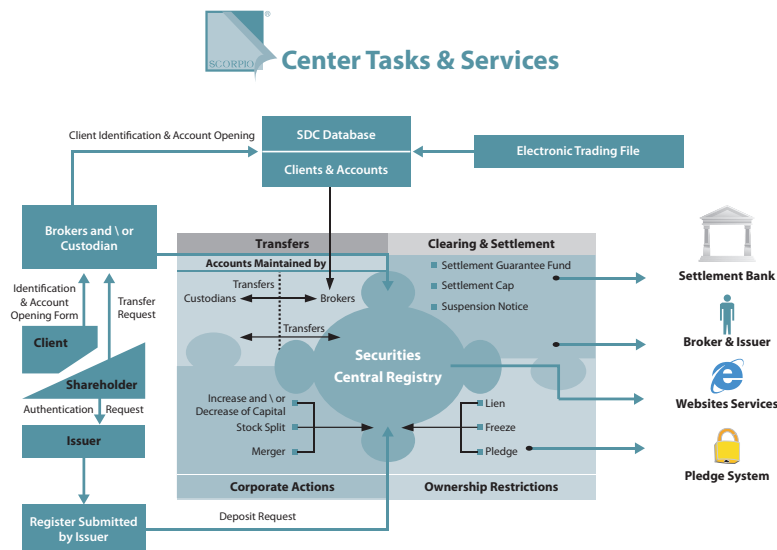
SCORPIO®

Center Tasks & Services

Client Identification & Account Opening

SDC Database

Clients & Accounts

Electronic Trading File

Brokers and \ or Custodian

Identification & Account Opening Form

Transfer Request

Client

Shareholder

Authentication Request

Issuer

Register Submitted by Issuer

Deposit Request

Transfers

Accounts Maintained by

Transfers

Custodians

Brokers

Transfers

Clearing & Settlement

Settlement Guarantee Fund

Settlement Cap

Suspension Notice

Securities Central Registry

Increase and \ or Decrease of Capital

Stock Split

Merger

Lien

Freeze

Pledge

Corporate Actions

Ownership Restrictions

Settlement Bank

Broker & Issuer

Websites Services

Pledge System